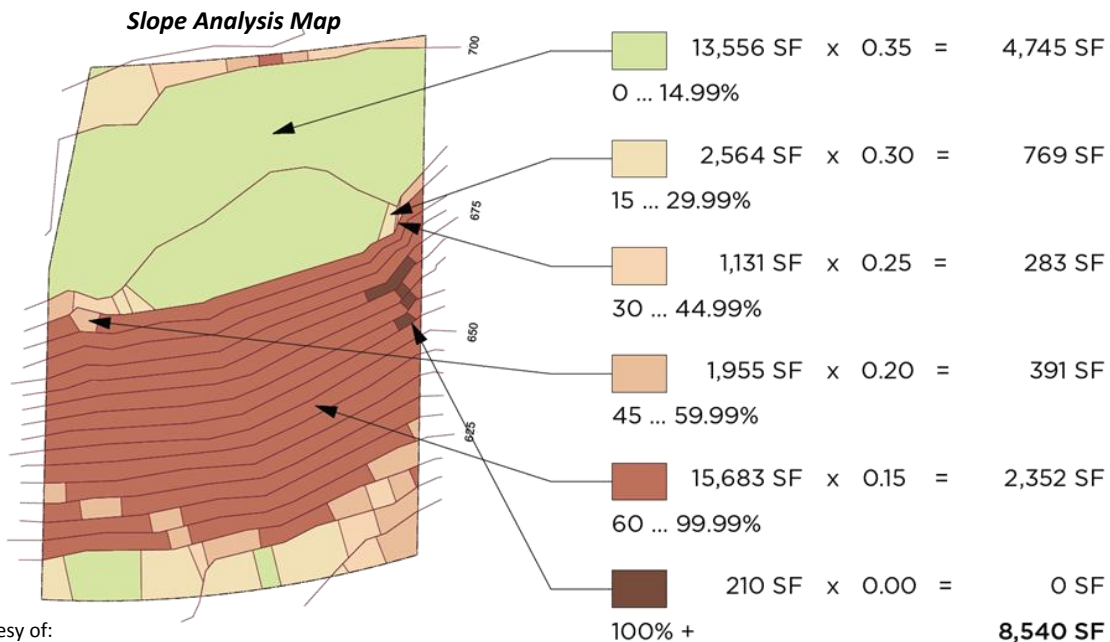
Slope Analysis Map

700

675

650

625

13,556 SF x 0.35 = 4,745 SF
0 ... 14.99%

2,564 SF x 0.30 = 769 SF
15 ... 29.99%

1,131 SF x 0.25 = 283 SF
30 ... 44.99%

1,955 SF x 0.20 = 391 SF
45 ... 59.99%

15,683 SF x 0.15 = 2,352 SF
60 ... 99.99%

210 SF x 0.00 = 0 SF
100% +

8,540 SF

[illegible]esy of: